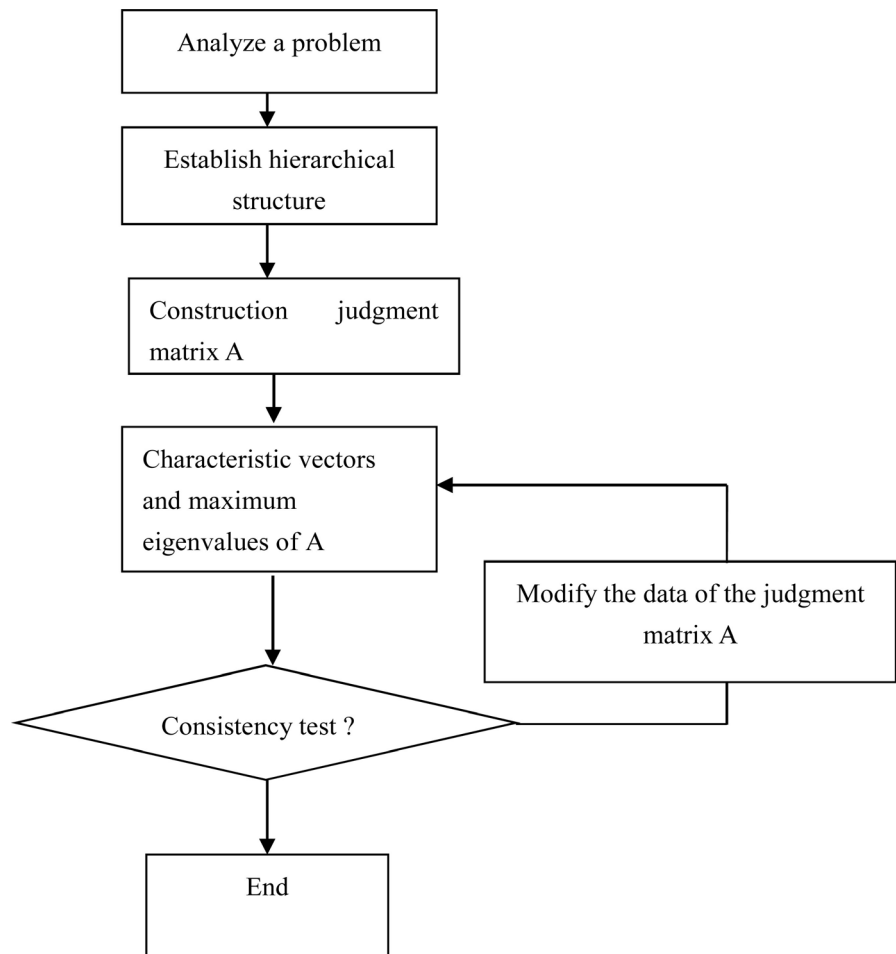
Analyze a problem

Establish hierarchical structure

Construction judgment matrix A

Characteristic vectors and maximum eigenvalues of A

Modify the data of the judgment matrix A

Consistency test ?

End